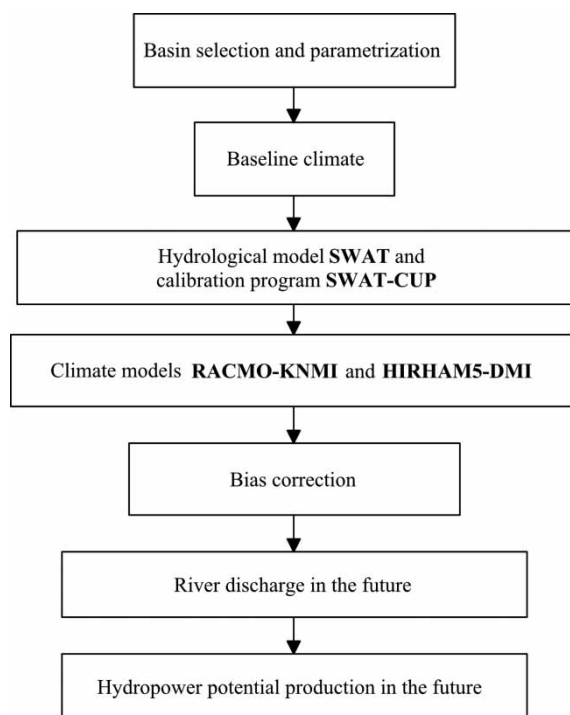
Basin selection and parametrization

Baseline climate

Hydrological model **SWAT** and calibration program **SWAT-CUP**

Climate models **RACMO-KNMI** and **HIRHAM5-DMI**

Bias correction

River discharge in the future

Hydropower potential production in the future